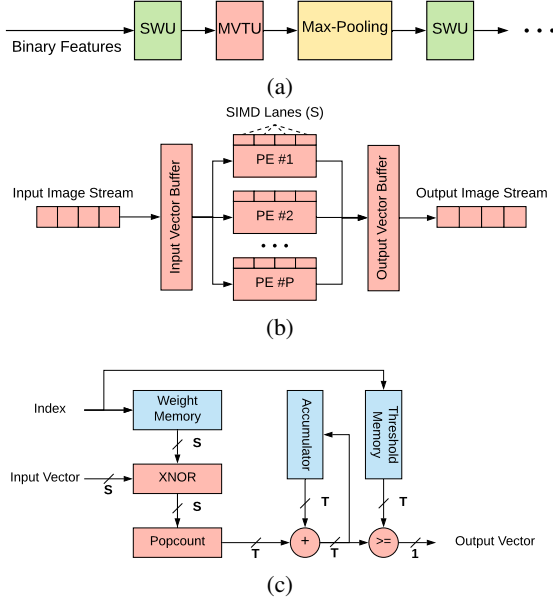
Binary Features
SWU
MVTU
Max-Pooling
SWU
• • •

(a)

SIMD Lanes (S)
Input Image Stream
Input Vector Buffer
PE #1
PE #2
• • •
PE #P
Output Vector Buffer
Output Image Stream

(b)

Index
Weight Memory
S
Input Vector
S
XNOR
S
Popcount
T
Accumulator
T
+
T
Threshold Memory
T
>=
1
Output Vector

(c)